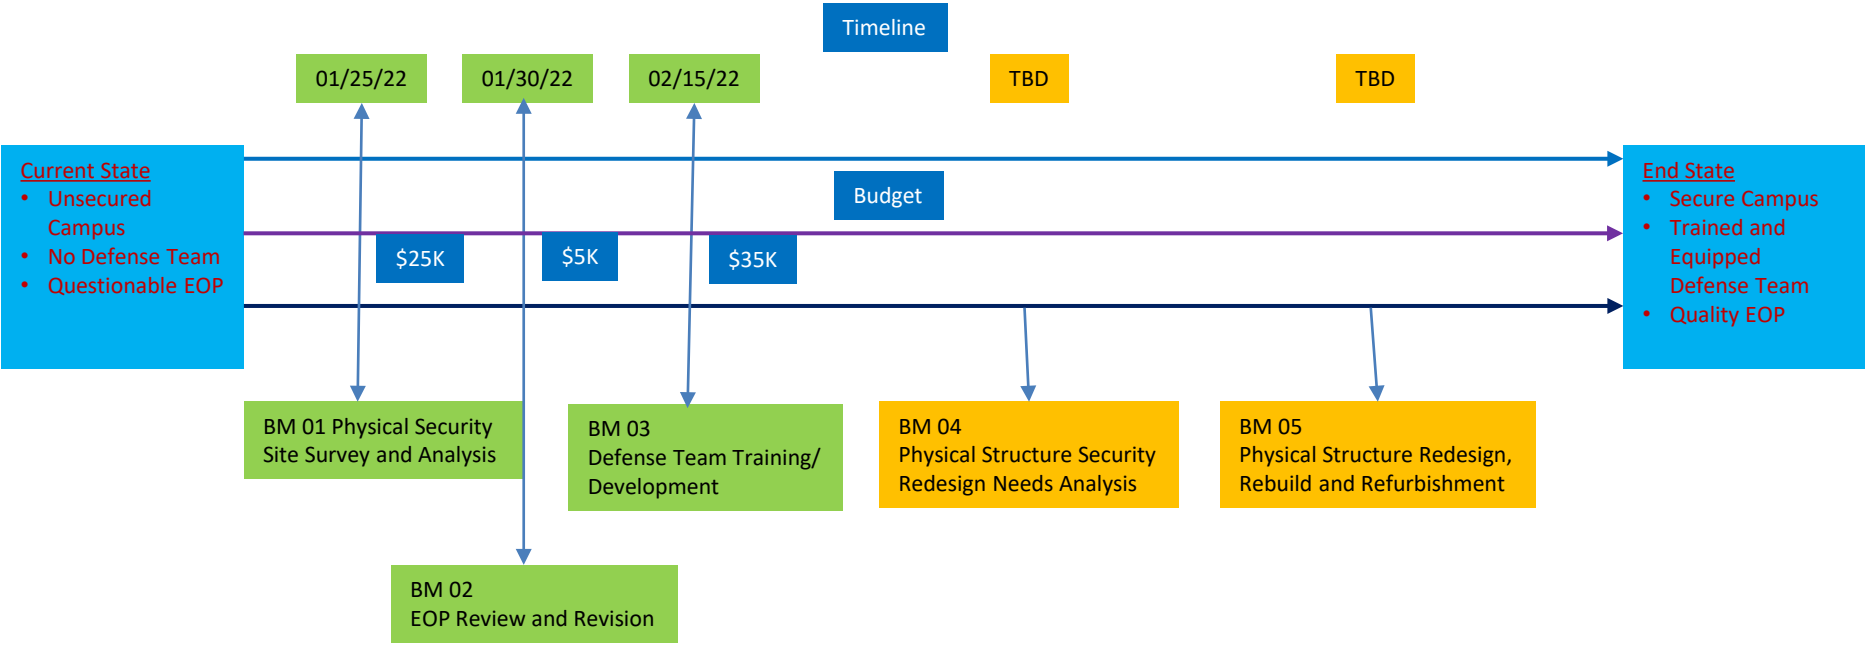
Timeline

01/25/22

01/30/22

02/15/22

TBD

TBD

Current State
• Unsecured Campus
• No Defense Team
• Questionable EOP

Budget

$25K

$5K

$35K

End State
• Secure Campus
• Trained and Equipped Defense Team
• Quality EOP

BM 01 Physical Security Site Survey and Analysis

BM 03
Defense Team Training/ Development

BM 04
Physical Structure Security Redesign Needs Analysis

BM 05
Physical Structure Redesign, Rebuild and Refurbishment

BM 02
EOP Review and Revision